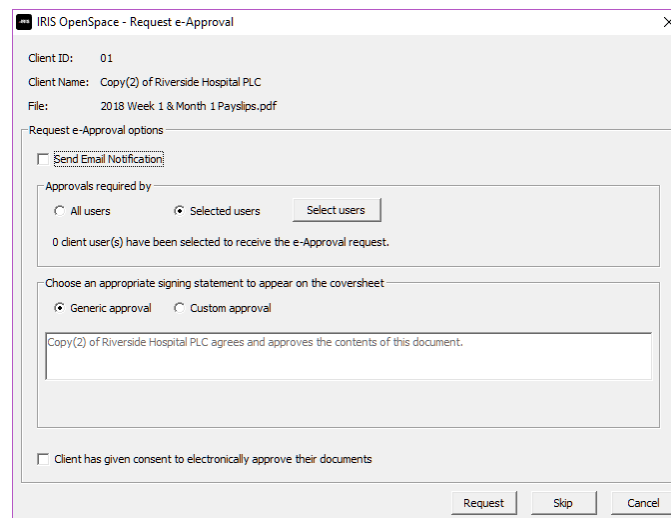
IRIS OpenSpace - Request e-Approval

Client ID: 01

Client Name: Copy(2) of Riverside Hospital PLC

File: 2018 Week 1 & Month 1 Payslips.pdf

Request e-Approval options

Send Email Notification

Approvals required by

All users

Selected users

Select users

0 client user(s) have been selected to receive the e-Approval request.

Choose an appropriate signing statement to appear on the coversheet

Generic approval

Custom approval

Copy(2) of Riverside Hospital PLC agrees and approves the contents of this document.

Client has given consent to electronically approve their documents

Request

Skip

Cancel